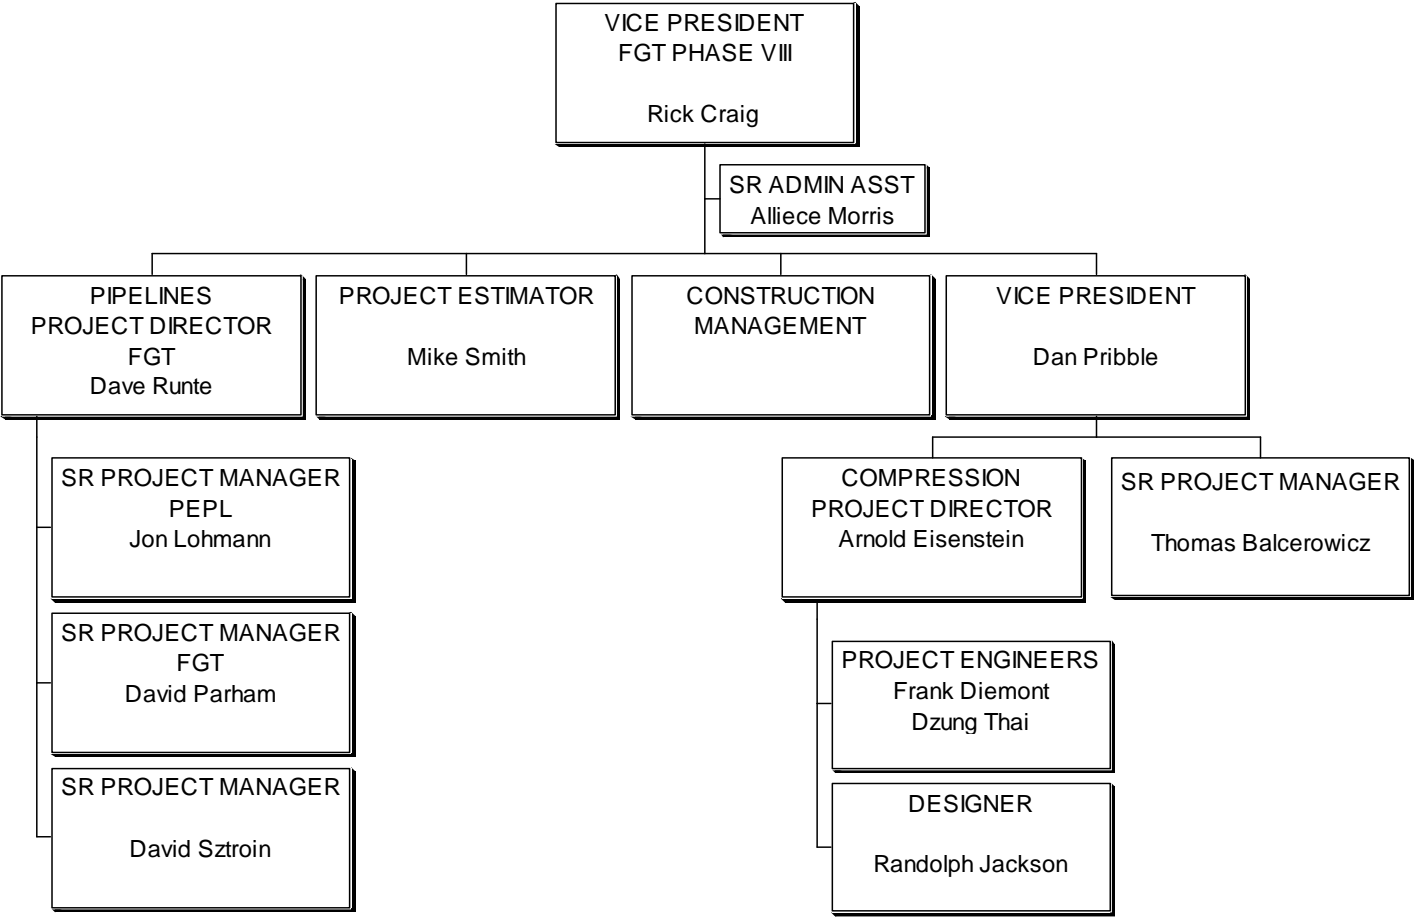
VICE PRESIDENT
FGT PHASE VIII

Rick Craig

SR ADMIN ASST
Alliece Morris

PIPELINES
PROJECT DIRECTOR
FGT
Dave Runte

PROJECT ESTIMATOR

Mike Smith

CONSTRUCTION
MANAGEMENT

VICE PRESIDENT

Dan Pribble

SR PROJECT MANAGER
PEPL
Jon Lohmann

SR PROJECT MANAGER
FGT
David Parham

SR PROJECT MANAGER

David Sztroin

COMPRESSION
PROJECT DIRECTOR
Arnold Eisenstein

SR PROJECT MANAGER

Thomas Balcerowicz

PROJECT ENGINEERS
Frank Diemont
Dzung Thai

DESIGNER

Randolph Jackson